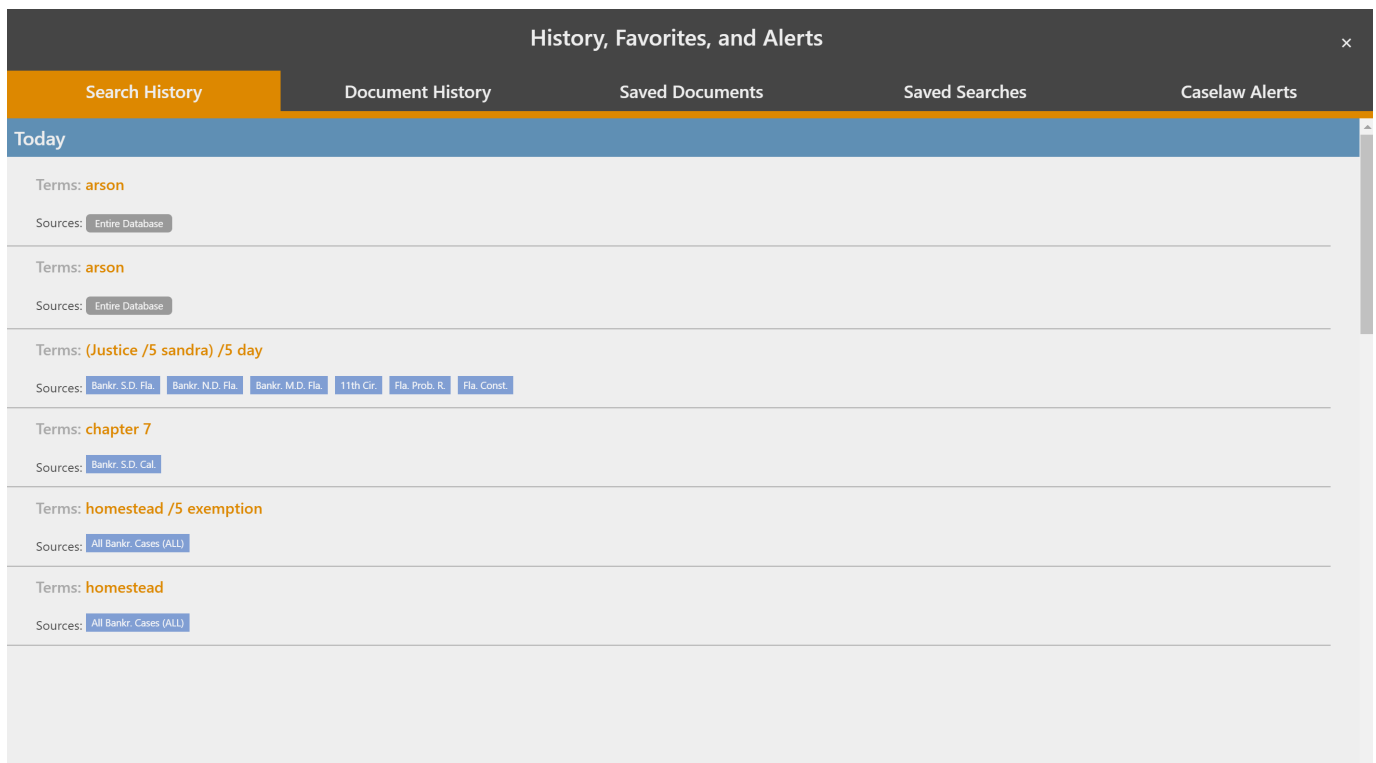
History, Favorites, and Alerts

×

Search History | Document History | Saved Documents | Saved Searches | Caselaw Alerts

Today

Terms: arson

Sources: Entire Database

Terms: arson

Sources: Entire Database

Terms: (Justice /5 sandra) /5 day

Sources: Bankr. S.D. Fla. Bankr. N.D. Fla. Bankr. M.D. Fla. 11th Cir. Fla. Prob. R. Fla. Const.

Terms: chapter 7

Sources: Bankr. S.D. Cal.

Terms: homestead /5 exemption

Sources: All Bankr. Cases (ALL)

Terms: homestead

Sources: All Bankr. Cases (ALL)